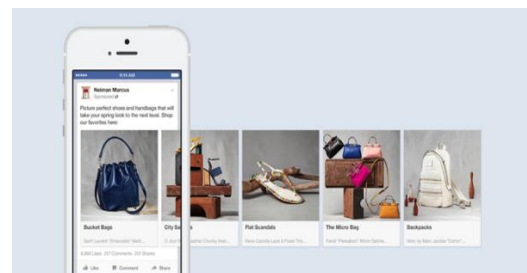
9:41 AM

Neiman Marcus
Sponsored

Picture perfect shoes and handbags that will take your spring look to the next level. Shop our favorites here.

Bucket Bags
Saint Laurent "Emmanuelle" Small...

City Sa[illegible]

Flat Scandals
New Sandals Lace & Pearl Flat Tho...

The Micro Bag
Prada "Pasadena" Micro Satchel...

Backpacks
Tote by Marc Jacobs "Divine"...

6,084 Likes 21 Comments 20 Shares

Like Comment Share